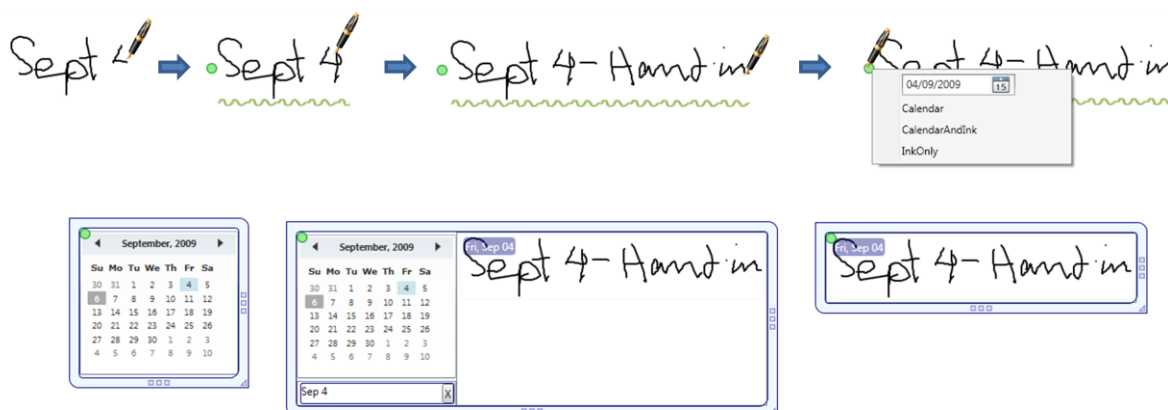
Sept 4 → Sept 4 → Sept 4 - Hand in → Sept 4 - Hand in

04/09/2009 15
Calendar
CalendarAndInk
InkOnly

September, 2009

| Su | Mo | Tu | We | Th | Fr | Sa |
|---|---|---|---|---|---|---|
| 30 | 31 | 1 | 2 | 3 | 4 | 5 |
| 6 | 7 | 8 | 9 | 10 | 11 | 12 |
| 13 | 14 | 15 | 16 | 17 | 18 | 19 |
| 20 | 21 | 22 | 23 | 24 | 25 | 26 |
| 27 | 28 | 29 | 30 | 1 | 2 | 3 |
| 4 | 5 | 6 | 7 | 8 | 9 | 10 |

September, 2009

| Su | Mo | Tu | We | Th | Fr | Sa |
|---|---|---|---|---|---|---|
| 30 | 31 | 1 | 2 | 3 | 4 | 5 |
| 6 | 7 | 8 | 9 | 10 | 11 | 12 |
| 13 | 14 | 15 | 16 | 17 | 18 | 19 |
| 20 | 21 | 22 | 23 | 24 | 25 | 26 |
| 27 | 28 | 29 | 30 | 1 | 2 | 3 |
| 4 | 5 | 6 | 7 | 8 | 9 | 10 |

Sep 4 X

Fri, Sep 04
Sept 4 - Hand in

Fri, Sep 04
Sept 4 - Hand in